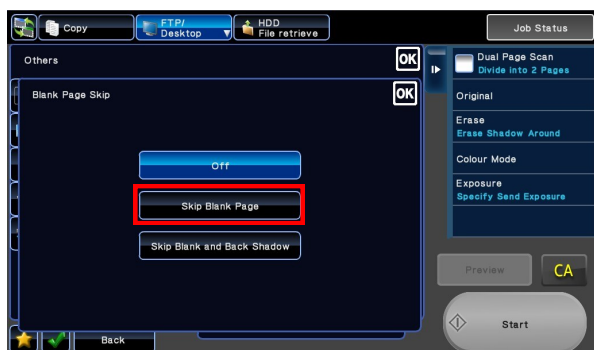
Copy

FTP/
Desktop

HDD
File retrieve

Job Status

Others

OK

Blank Page Skip

OK

Off

Skip Blank Page

Skip Blank and Back Shadow

Dual Page Scan
Divide into 2 Pages

Original

Erase
Erase Shadow Around

Colour Mode

Exposure
Specify Send Exposure

Preview

CA

Start

Back